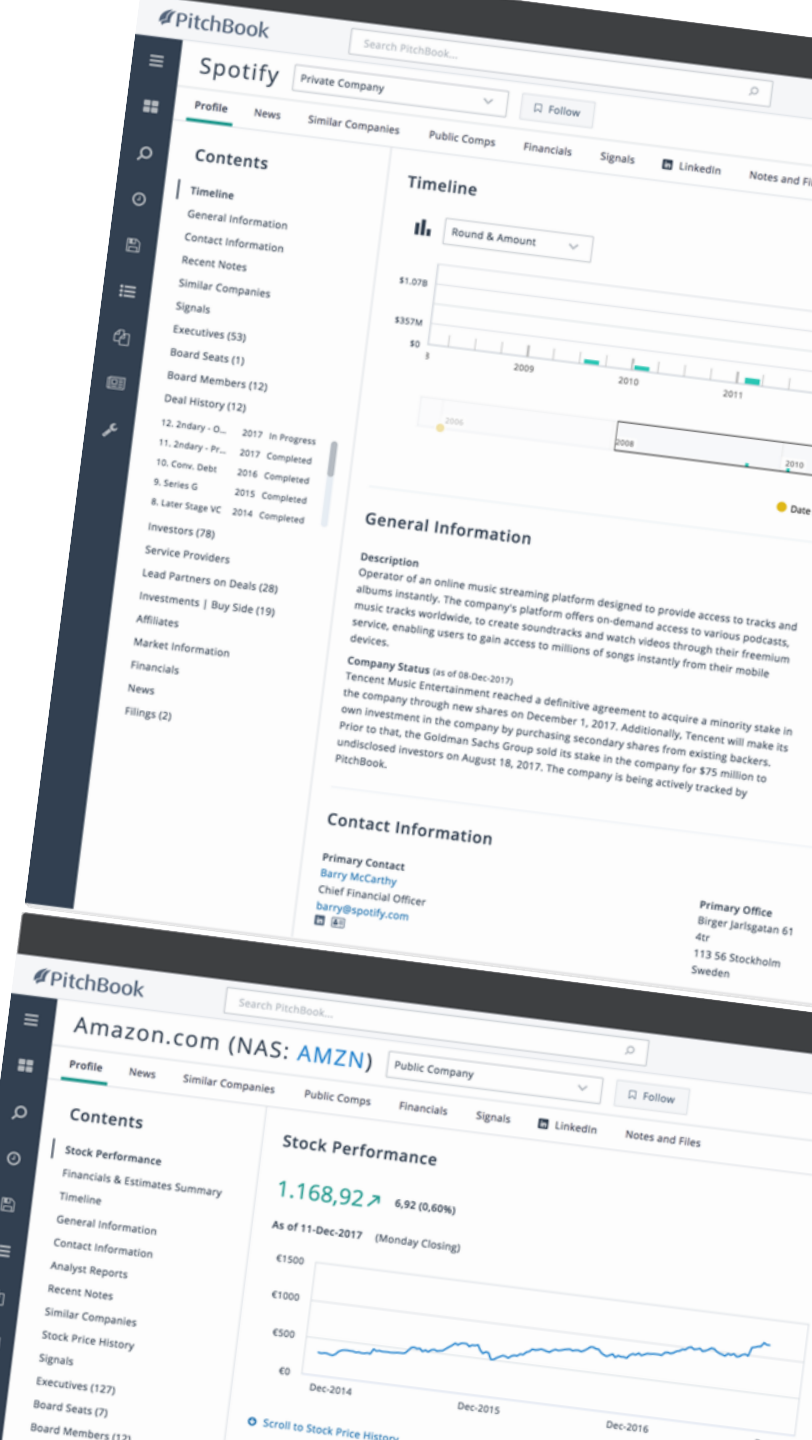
PitchBook

Search PitchBook...

Spotify Private Company Follow

Profile News Similar Companies Public Comps Financials Signals LinkedIn Notes and Fi

Contents

Timeline
General Information
Contact Information
Recent Notes
Similar Companies
Signals
Executives (53)
Board Seats (1)
Board Members (12)
Deal History (12)
12. 2ndary - O... 2017 In Progress
11. 2ndary - Pr... 2017 Completed
10. Conv. Debt 2016 Completed
9. Series G 2015 Completed
8. Later Stage VC 2014 Completed
Investors (78)
Service Providers
Lead Partners on Deals (28)
Investments | Buy Side (19)
Affiliates
Market Information
Financials
News
Filings (2)

Timeline

Round & Amount

$1.07B
$357M
$0
2009
2010
2011
2006
2008
2010
Date

General Information

Description
Operator of an online music streaming platform designed to provide access to tracks and albums instantly. The company's platform offers on-demand access to various podcasts, music tracks worldwide, to create soundtracks and watch videos through their freemium service, enabling users to gain access to millions of songs instantly from their mobile devices.

Company Status (as of 08-Dec-2017)
Tencent Music Entertainment reached a definitive agreement to acquire a minority stake in the company through new shares on December 1, 2017. Additionally, Tencent will make its own investment in the company by purchasing secondary shares from existing backers. Prior to that, the Goldman Sachs Group sold its stake in the company for $75 million to undisclosed investors on August 18, 2017. The company is being actively tracked by PitchBook.

Contact Information

Primary Contact
Barry McCarthy
Chief Financial Officer
barry@spotify.com

Primary Office
Birger Jarlsgatan 61
4tr
113 56 Stockholm
Sweden

PitchBook

Search PitchBook...

Amazon.com (NAS: AMZN) Public Company Follow

Profile News Similar Companies Public Comps Financials Signals LinkedIn Notes and Files

Contents

Stock Performance
Financials & Estimates Summary
Timeline
General Information
Contact Information
Analyst Reports
Recent Notes
Similar Companies
Stock Price History
Signals
Executives (127)
Board Seats (7)
Board Members (12)

Stock Performance

1.168,92 6,92 (0,60%)

As of 11-Dec-2017 (Monday Closing)

€1500
€1000
€500
€0
Dec-2014
Dec-2015
Dec-2016

Scroll to Stock Price History